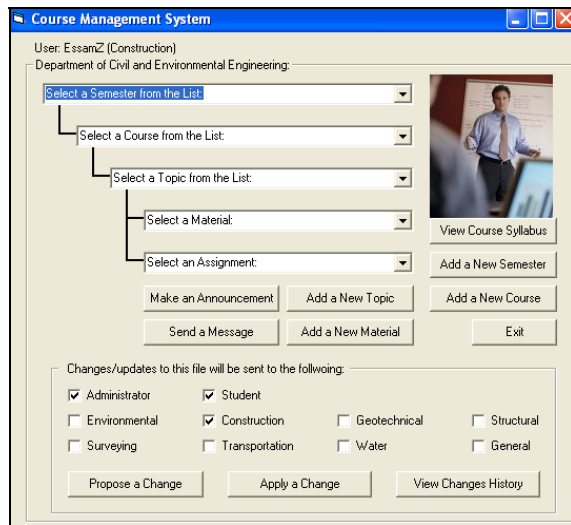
Course Management System

User: EssamZ (Construction)

Department of Civil and Environmental Engineering:

Select a Semester from the List:

Select a Course from the List:

Select a Topic from the List:

Select a Material:

Select an Assignment:

View Course Syllabus

Add a New Semester

Make an Announcement

Add a New Topic

Add a New Course

Send a Message

Add a New Material

Exit

Changes/updates to this file will be sent to the follwoing:

☑ Administrator ☑ Student

☐ Environmental ☑ Construction ☐ Geotechnical ☐ Structural

☐ Surveying ☐ Transportation ☐ Water ☐ General

Propose a Change

Apply a Change

View Changes History